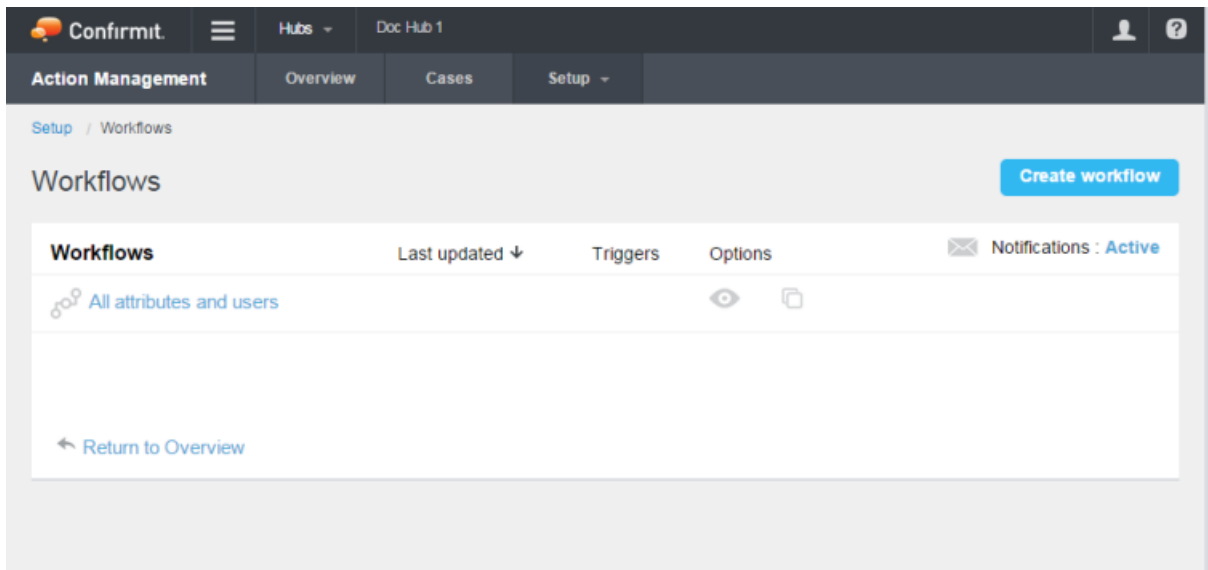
Confirmit. Hubs Doc Hub 1

Action Management Overview Cases Setup

Setup / Workflows

Workflows

Create workflow

| Workflows | Last updated ↓ | Triggers | Options | Notifications : Active |
|---|---|---|---|---|
| All attributes and users | | | | |

Return to Overview